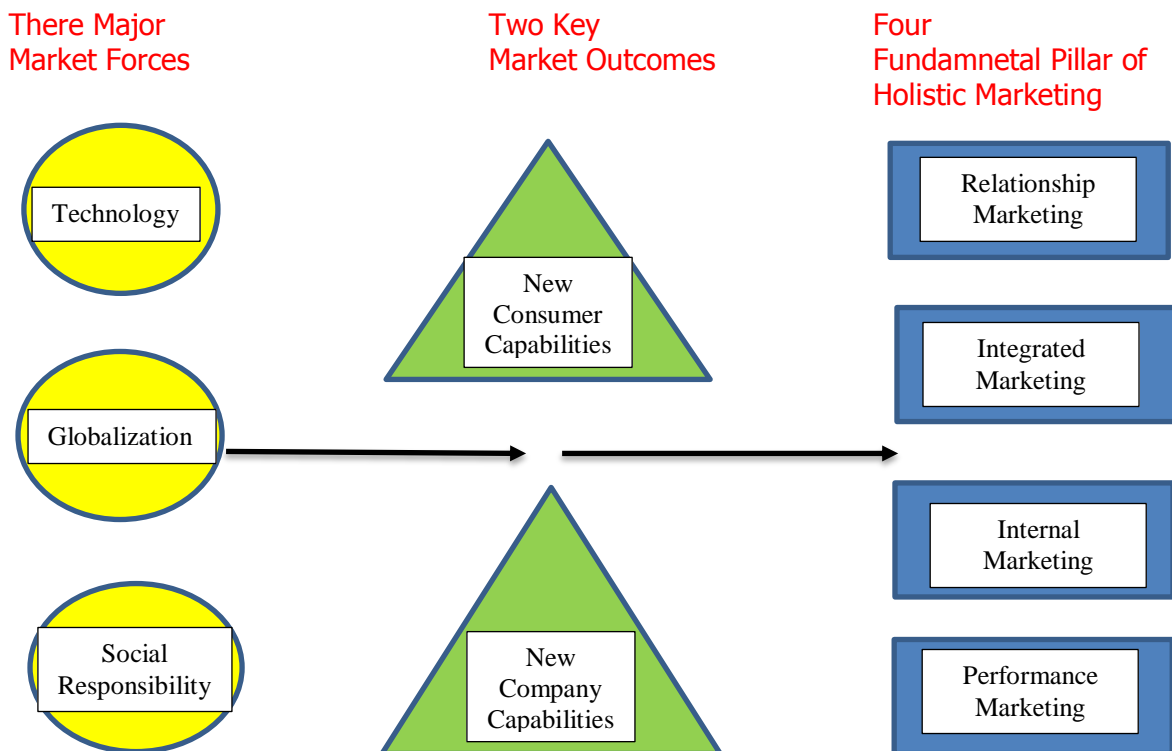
There Major Market Forces

Two Key Market Outcomes

Four Fundamnetal Pillar of Holistic Marketing

Technology

Globalization

Social Responsibility

New Consumer Capabilities

New Company Capabilities

Relationship Marketing

Integrated Marketing

Internal Marketing

Performance Marketing